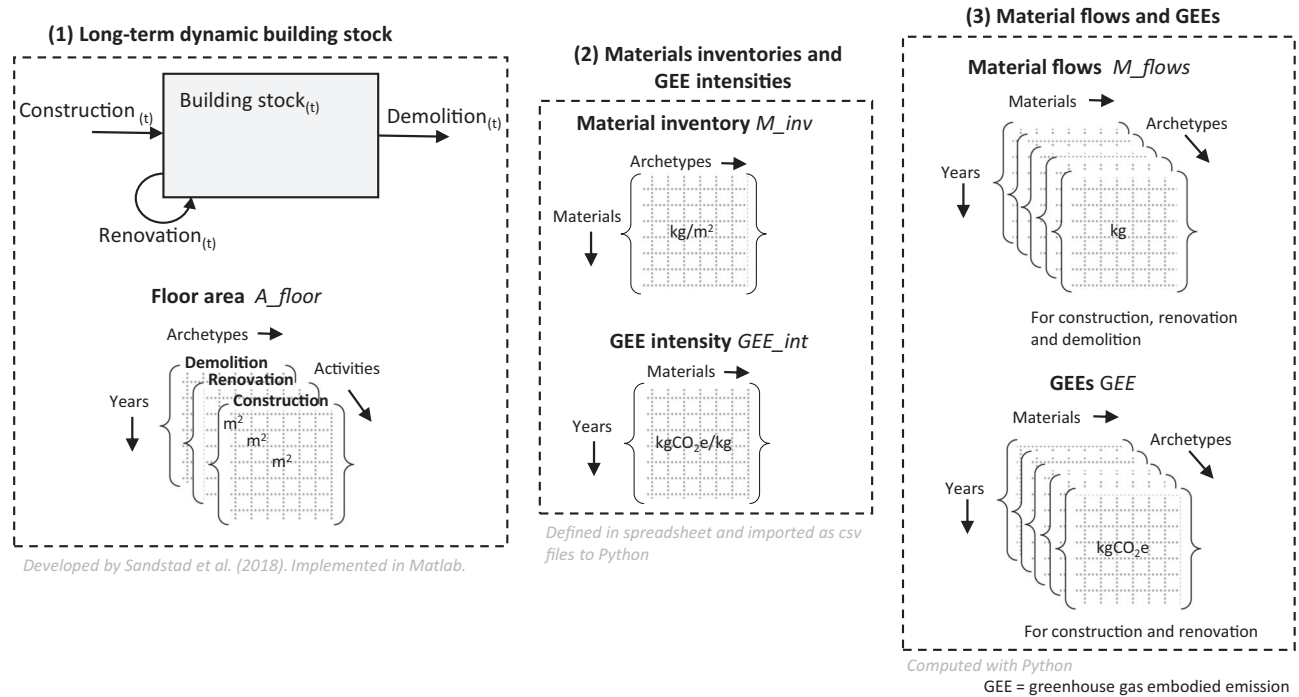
(1) Long-term dynamic building stock

Construction $_{(t)}$

Building stock$_{(t)}$

Demolition$_{(t)}$

Renovation$_{(t)}$

Floor area *A_floor*

Archetypes

Demolition

Renovation

Construction

Activities

Years

m$^2$

m$^2$

m$^2$

Developed by Sandstad et al. (2018). Implemented in Matlab.

(2) Materials inventories and GEE intensities

Material inventory *M_inv*

Archetypes

Materials

kg/m$^2$

GEE intensity *GEE_int*

Materials

Years

kgCO$_2$e/kg

Defined in spreadsheet and imported as csv files to Python

(3) Material flows and GEEs

Material flows *M_flows*

Materials

Archetypes

Years

kg

For construction, renovation and demolition

GEEs *GEE*

Materials

Archetypes

Years

kgCO$_2$e

For construction and renovation

Computed with Python

GEE = greenhouse gas embodied emission